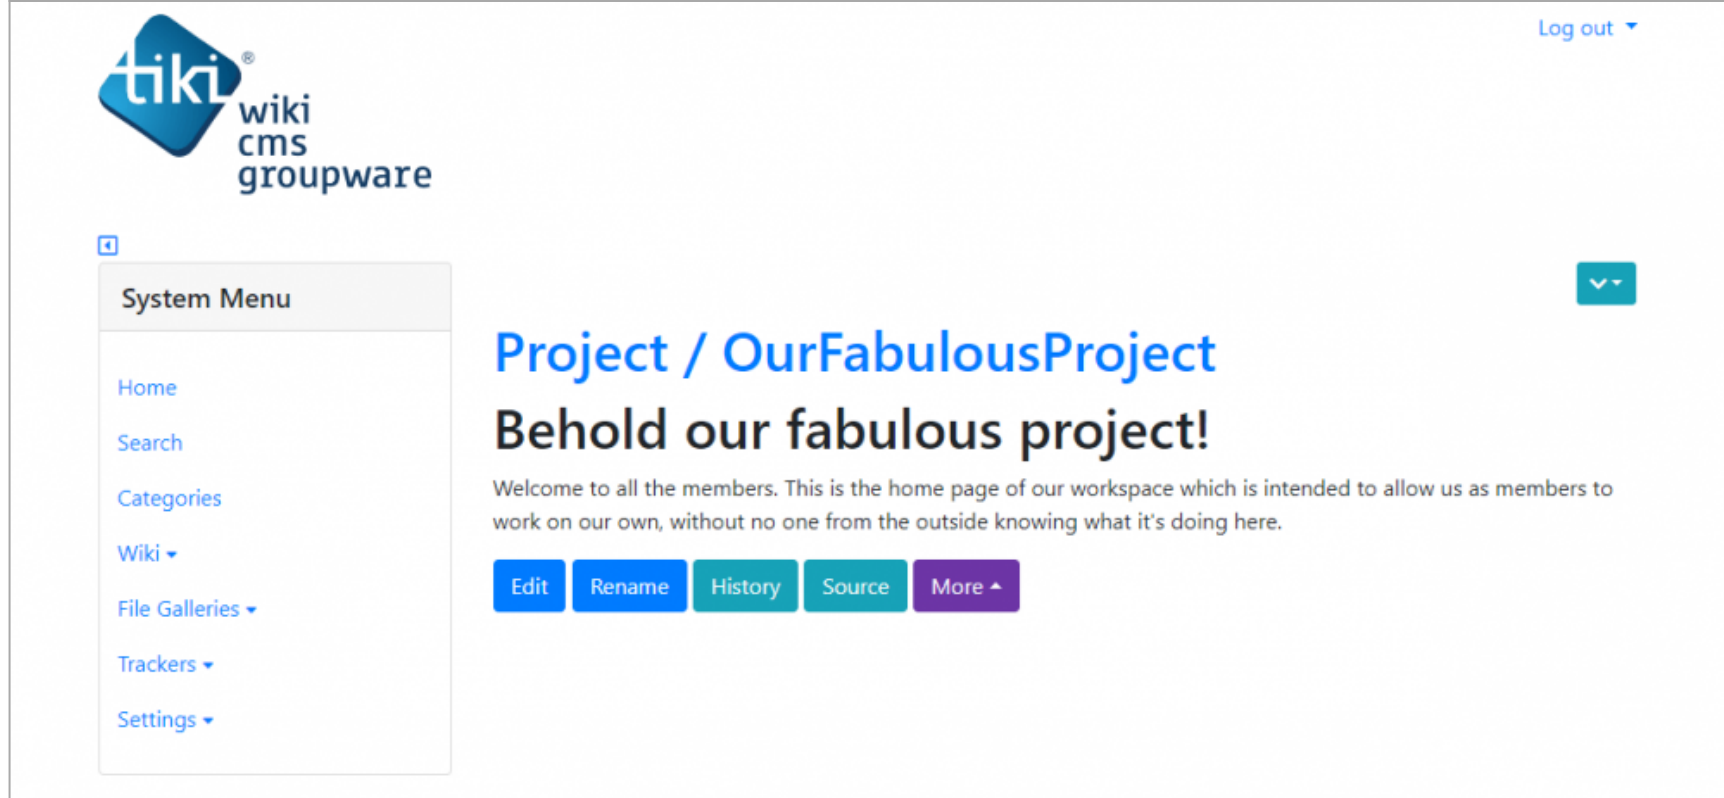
tiki® wiki cms groupware

Log out

System Menu

Home

Search

Categories

Wiki

File Galleries

Trackers

Settings

Project / OurFabulousProject

Behold our fabulous project!

Welcome to all the members. This is the home page of our workspace which is intended to allow us as members to work on our own, without no one from the outside knowing what it's doing here.

Edit Rename History Source More